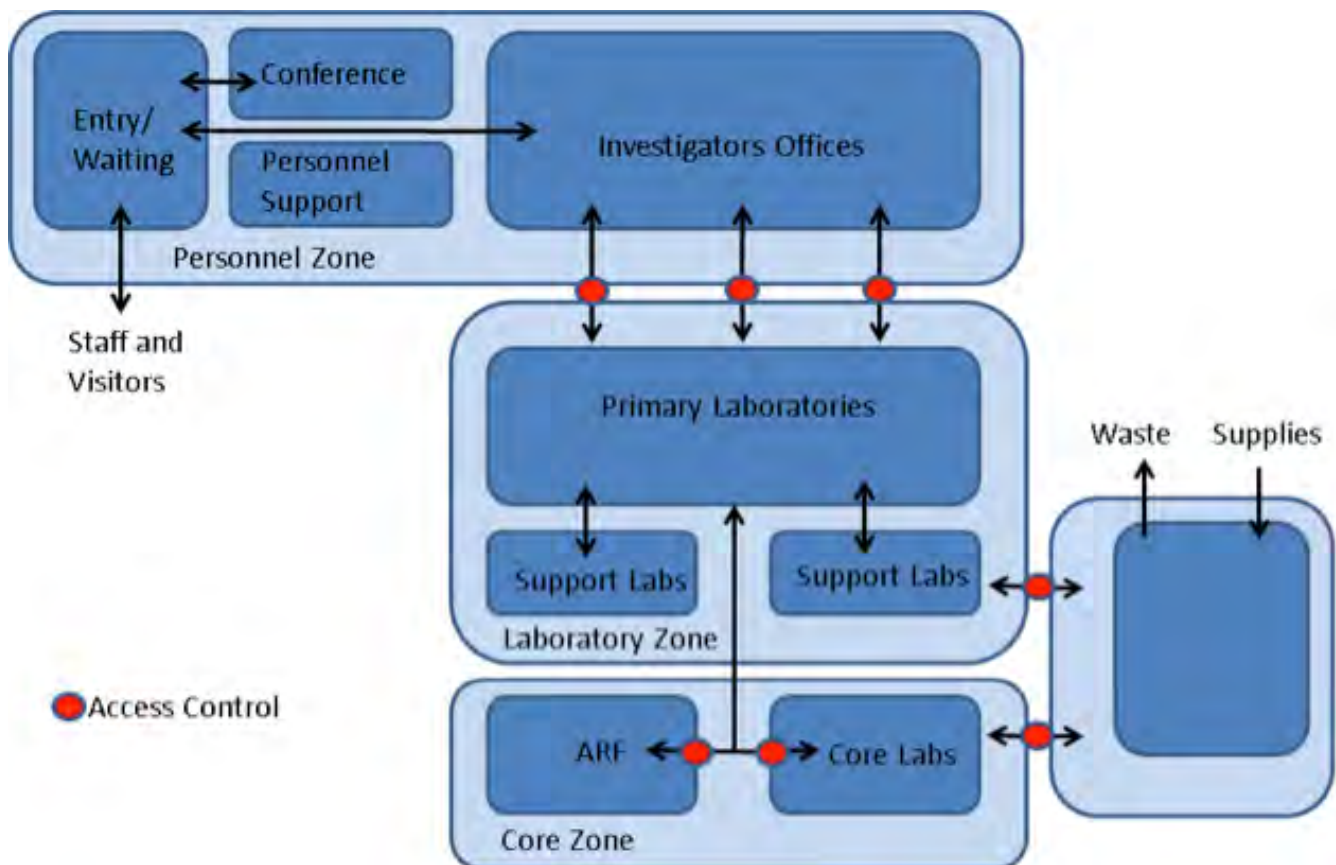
Entry/
Waiting

Conference

Personnel
Support

Investigators Offices

Personnel Zone

Staff and
Visitors

Primary Laboratories

Support Labs

Support Labs

Laboratory Zone

Waste

Supplies

Access Control

ARF

Core Labs

Core Zone